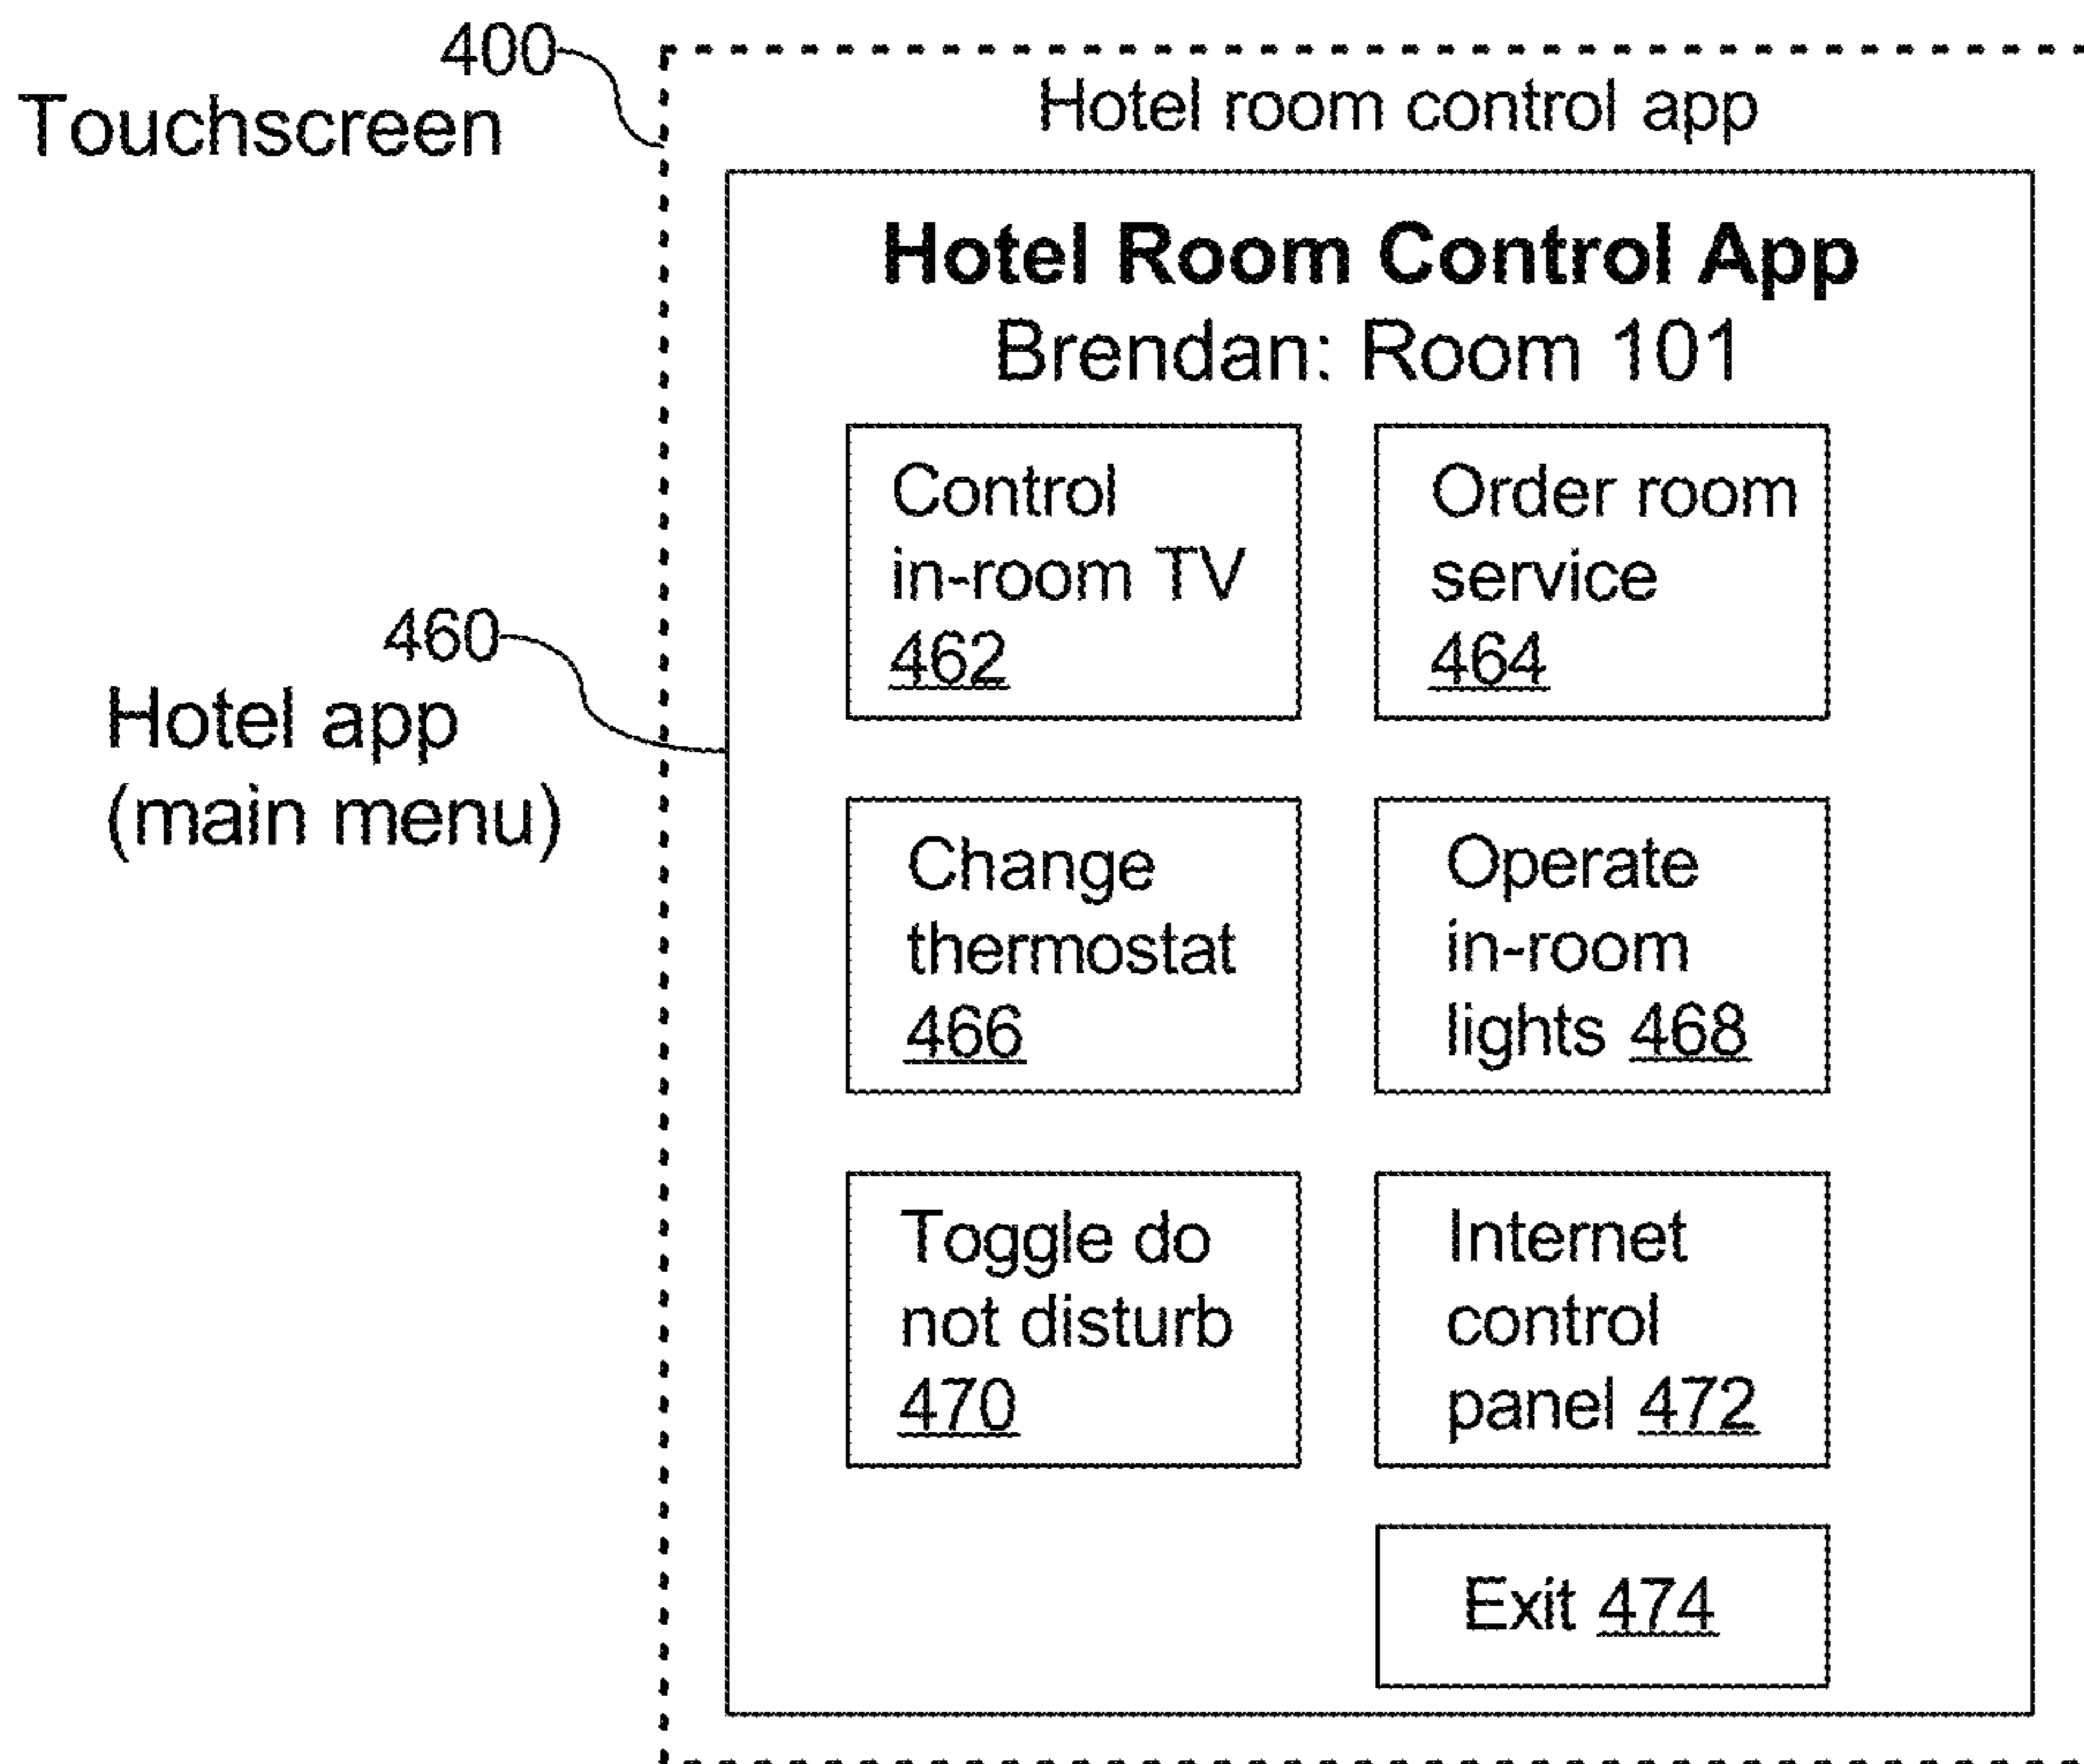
400
Touchscreen

Hotel room control app

**Hotel Room Control App**
Brendan: Room 101

Control in-room TV 462

Order room service 464

460
Hotel app (main menu)

Change thermostat 466

Operate in-room lights 468

Toggle do not disturb 470

Internet control panel 472

Exit 474